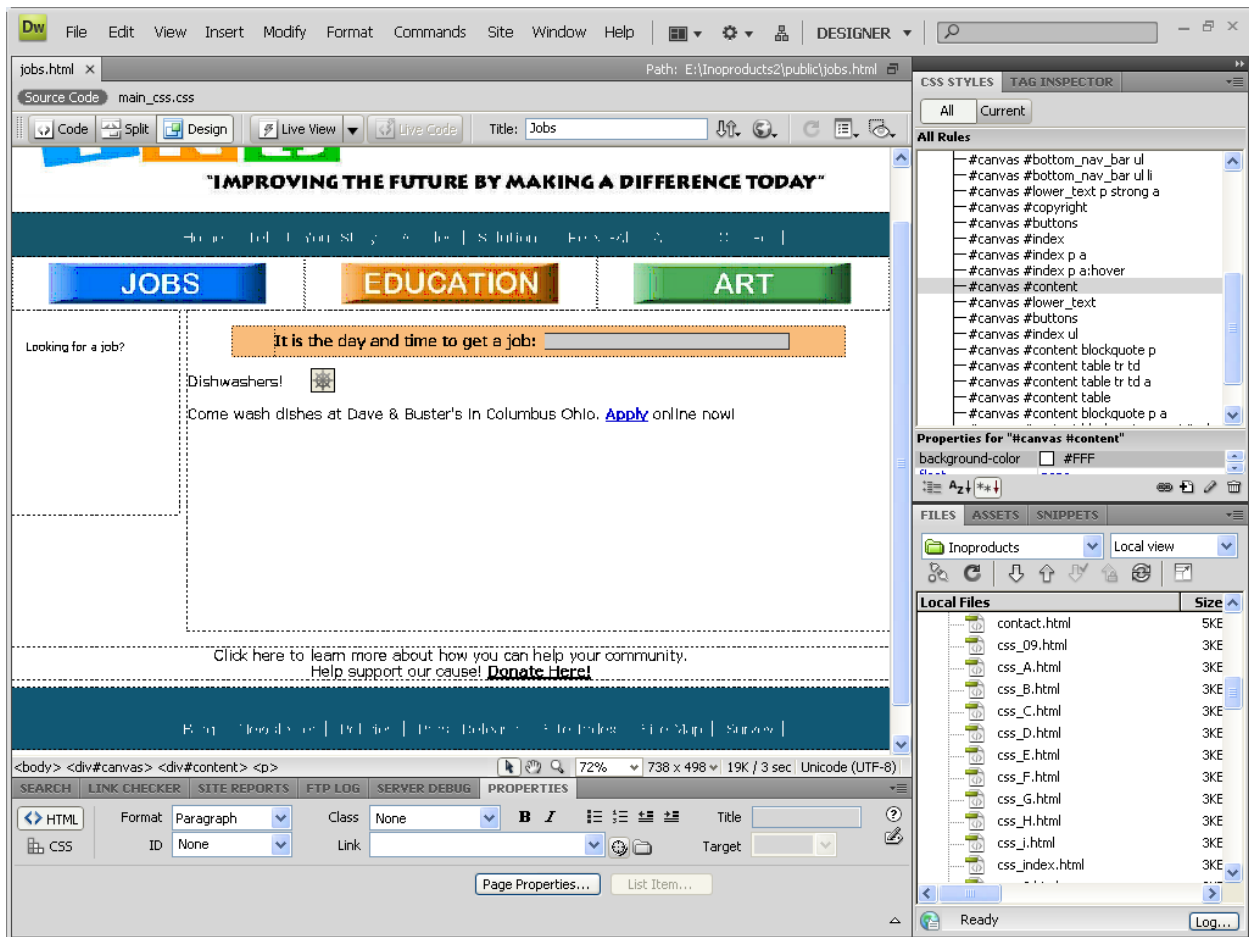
Dw File Edit View Insert Modify Format Commands Site Window Help DESIGNER

jobs.html × Path: E:\Inoproducts2\public\jobs.html

Source Code main_css.css

Code Split Design Live View Live Code Title: Jobs

"IMPROVING THE FUTURE BY MAKING A DIFFERENCE TODAY"

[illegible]

JOBS EDUCATION ART

Looking for a job?

It is the day and time to get a job:

Dishwashers!

Come wash dishes at Dave & Buster's in Columbus Ohio. Apply online now!

Click here to learn more about how you can help your community.
Help support our cause! Donate Here!

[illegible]

<body> <div#canvas> <div#content> <p> 72% 738 x 498 19K / 3 sec Unicode (UTF-8)

SEARCH LINK CHECKER SITE REPORTS FTP LOG SERVER DEBUG PROPERTIES

HTML Format Paragraph Class None B I Title
CSS ID None Link Target

Page Properties... List Item...

CSS STYLES TAG INSPECTOR
All Current
All Rules
#canvas #bottom_nav_bar ul
#canvas #bottom_nav_bar ul li
#canvas #lower_text p strong a
#canvas #copyright
#canvas #buttons
#canvas #index
#canvas #index p a
#canvas #index p a:hover
#canvas #content
#canvas #lower_text
#canvas #buttons
#canvas #index ul
#canvas #content blockquote p
#canvas #content table tr td
#canvas #content table tr td a
#canvas #content table
#canvas #content blockquote p a

Properties for "#canvas #content"
background-color #FFF

FILES ASSETS SNIPPETS
Inoproducts Local view
Local Files Size
contact.html 5KB
css_09.html 3KB
css_A.html 3KB
css_B.html 3KB
css_C.html 3KB
css_D.html 3KB
css_E.html 3KB
css_F.html 3KB
css_G.html 3KB
css_H.html 3KB
css_i.html 3KB
css_index.html 3KB

Ready Log...